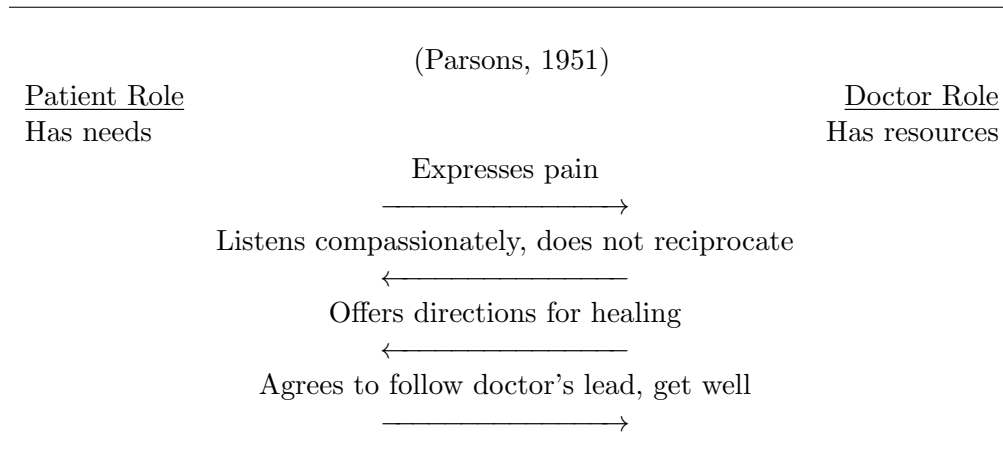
(Parsons, 1951)

Patient Role
Has needs

Doctor Role
Has resources

Expresses pain
$\longrightarrow$
Listens compassionately, does not reciprocate
$\longleftarrow$
Offers directions for healing
$\longleftarrow$
Agrees to follow doctor's lead, get well
$\longrightarrow$